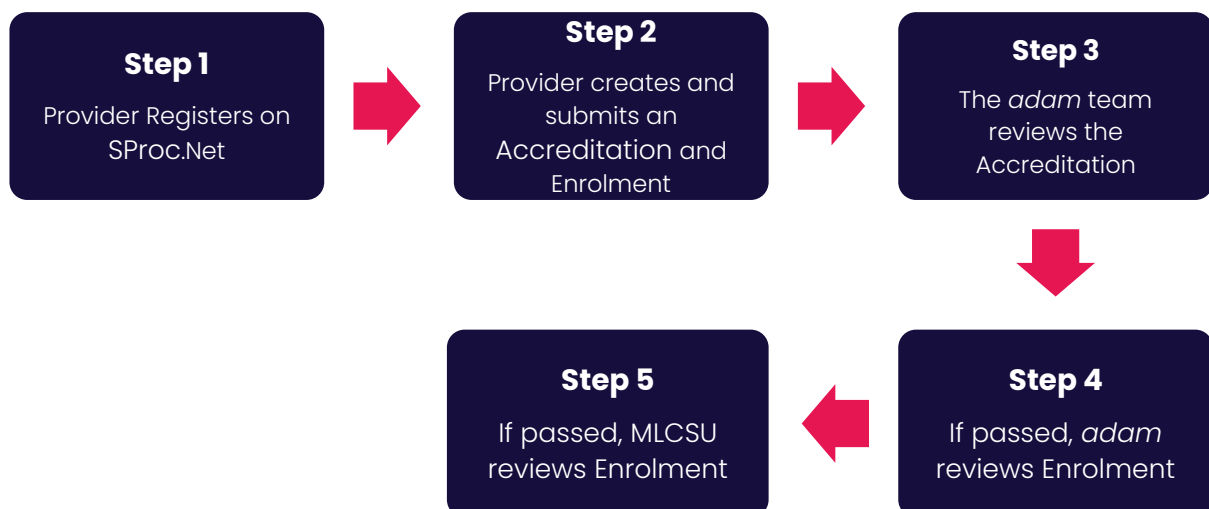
Step 1

Provider Registers on SProc.Net

Step 2

Provider creates and submits an Accreditation and Enrolment

Step 3

The adam team reviews the Accreditation

Step 4

If passed, adam reviews Enrolment

Step 5

If passed, MLCSU reviews Enrolment